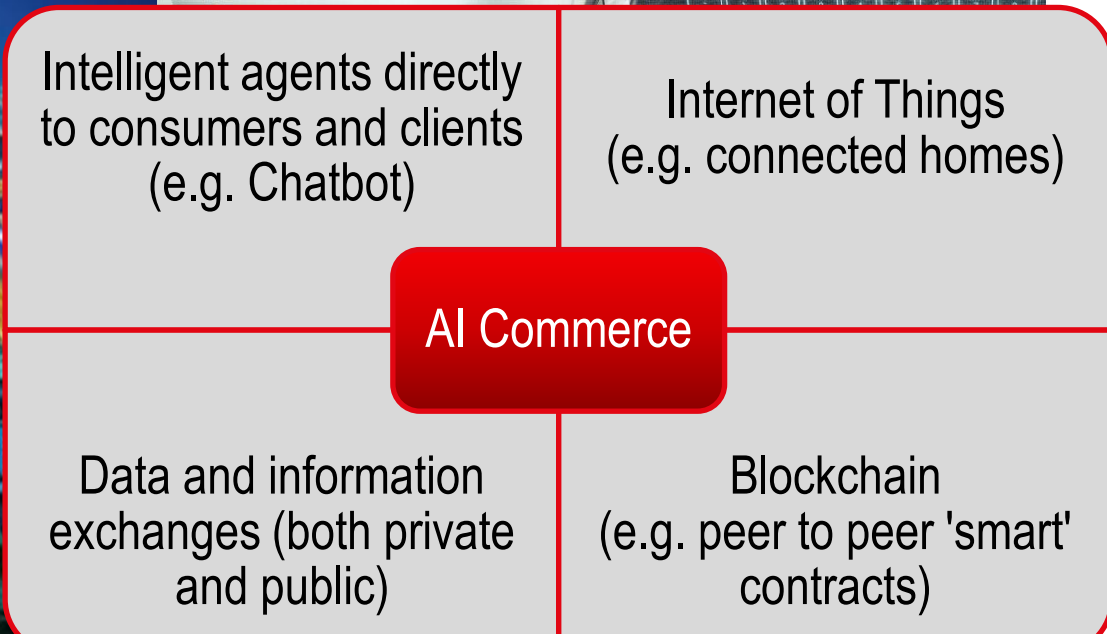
Intelligent agents directly to consumers and clients (e.g. Chatbot)

Internet of Things (e.g. connected homes)

AI Commerce

Data and information exchanges (both private and public)

Blockchain (e.g. peer to peer 'smart' contracts)